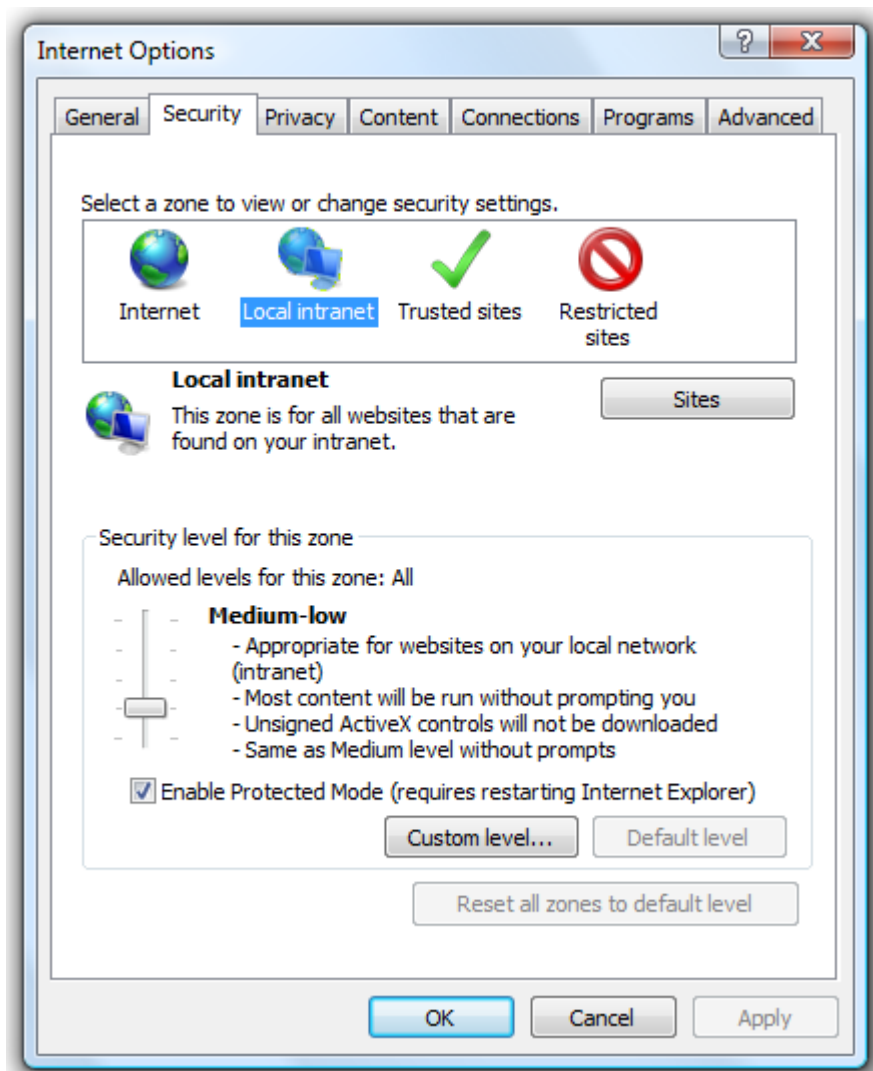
Internet Options

?

X

General | Security | Privacy | Content | Connections | Programs | Advanced

Select a zone to view or change security settings.

Internet

Local intranet

Trusted sites

Restricted sites

Local intranet

This zone is for all websites that are found on your intranet.

Sites

Security level for this zone

Allowed levels for this zone: All

Medium-low

- Appropriate for websites on your local network (intranet)
- Most content will be run without prompting you
- Unsigned ActiveX controls will not be downloaded
- Same as Medium level without prompts

Enable Protected Mode (requires restarting Internet Explorer)

Custom level...

Default level

Reset all zones to default level

OK

Cancel

Apply